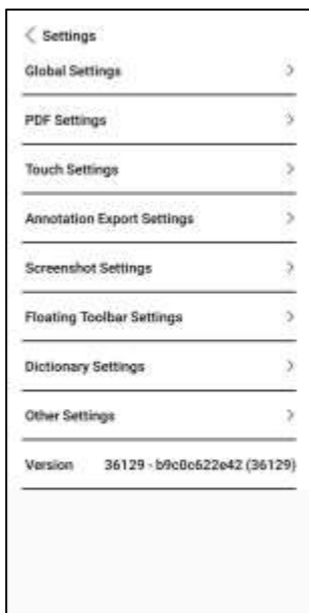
< Settings

Global Settings >

PDF Settings >

Touch Settings >

Annotation Export Settings >

Screenshot Settings >

Floating Toolbar Settings >

Dictionary Settings >

Other Settings >

Version 36129 - b9c0c622e42 (36129)